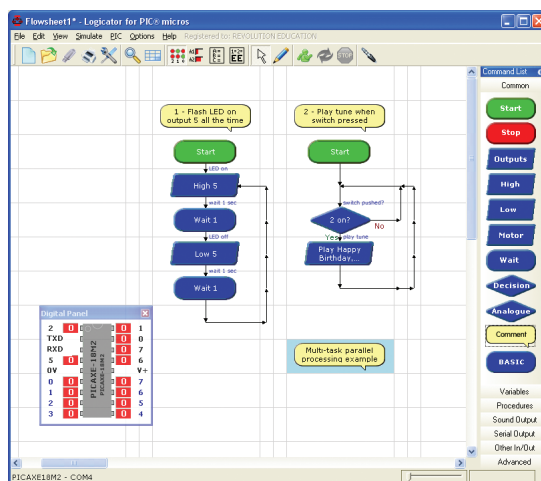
Flowsheet1* - Logicator for PIC® micros

File Edit View Simulate PIC Options Help Registered to: REVOLUTION EDUCATION

Command List

Common

Start

Stop

Outputs

High

Low

Motor

Wait

Decision

Analogue

Comment

BASIC

Variables

Procedures

Sound Output

Serial Output

Other In/Out

Advanced

1 - Flash LED on output 5 all the time

2 - Play tune when switch pressed

Start

LED on

High 5

wait 1 sec

Wait 1

LED off

Low 5

wait 1 sec

Wait 1

Start

switch pushed?

2 on?

No

Yes

play tune

Play Happy Birthday,...

Multi-task parallel processing example

Digital Panel

| 2 | 0 | | 0 | 1 |
|---|---|---|---|---|
| TXD | | | 0 | 0 |
| RXD | | | 0 | 7 |
| 5 | 0 | | 0 | 6 |
| 0V | | | | V+ |
| 0 | 0 | | 0 | 7 |
| 1 | 0 | | 0 | 6 |
| 2 | 0 | | 0 | 5 |
| 3 | 0 | | 0 | 4 |

PICAXE-18M2

PICAXE18M2 - COM4